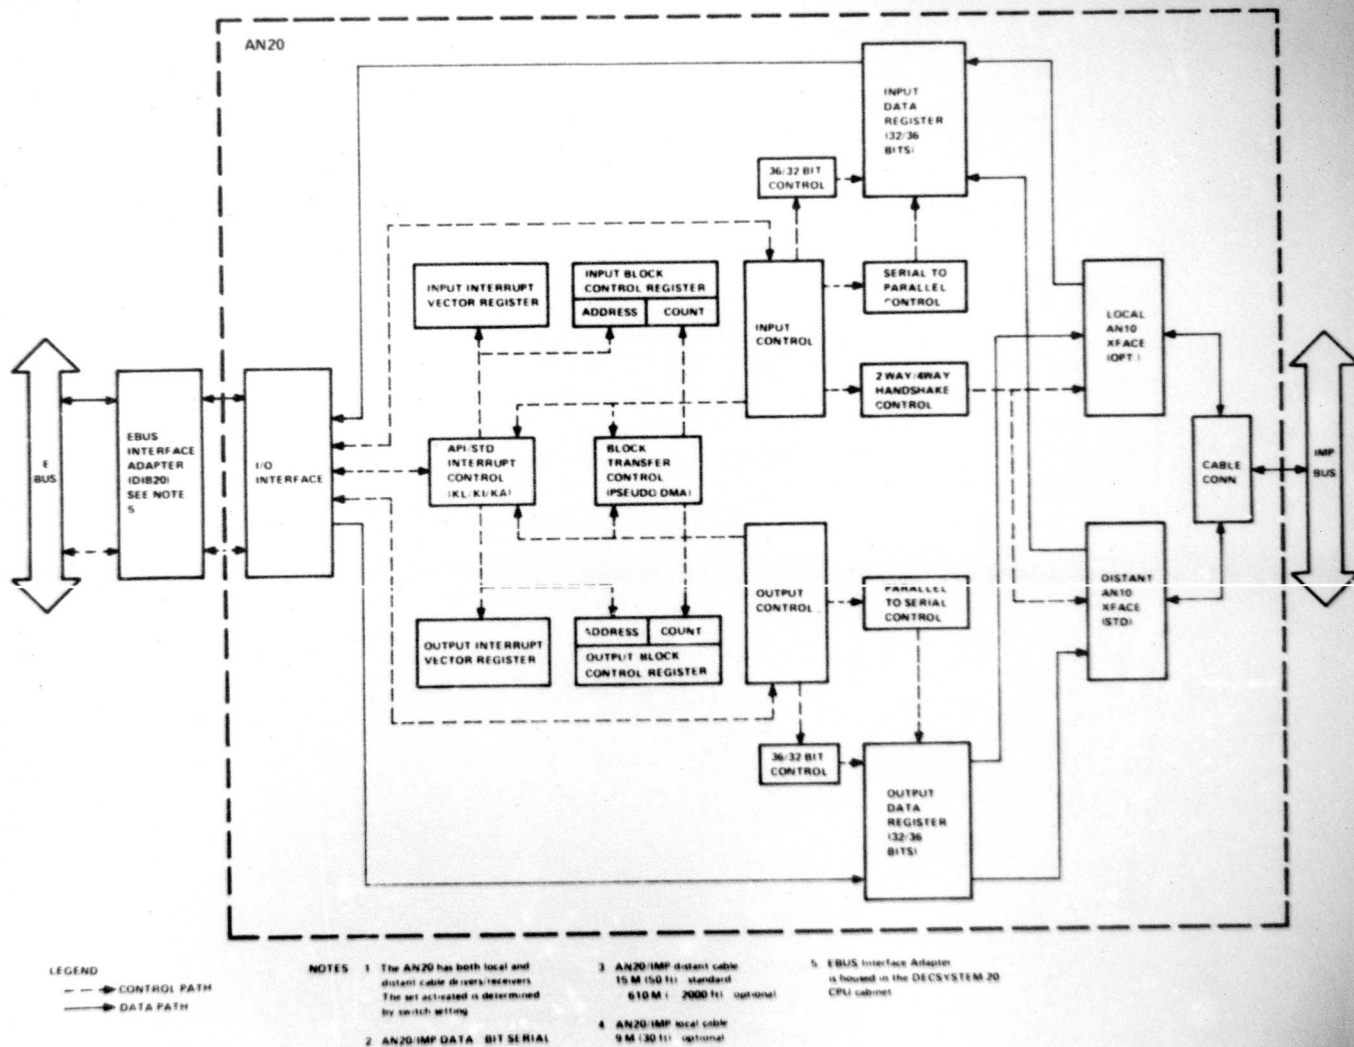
AN20

INPUT DATA REGISTER (32/36 BITS)

36/32 BIT CONTROL

INPUT INTERRUPT VECTOR REGISTER

INPUT BLOCK CONTROL REGISTER

ADDRESS | COUNT

INPUT CONTROL

SERIAL TO PARALLEL CONTROL

2 WAY/4WAY HANDSHAKE CONTROL

LOCAL AN10 XFACE (OPT.)

E BUS

EBUS INTERFACE ADAPTER (DIB20) SEE NOTE 5

I/O INTERFACE

API/STD INTERRUPT CONTROL (KL/KI/KA)

BLOCK TRANSFER CONTROL (PSEUDO DMA)

CABLE CONN

IMP BUS

OUTPUT CONTROL

PARALLEL TO SERIAL CONTROL

DISTANT AN10 XFACE (STD)

OUTPUT INTERRUPT VECTOR REGISTER

ADDRESS | COUNT

OUTPUT BLOCK CONTROL REGISTER

36/32 BIT CONTROL

OUTPUT DATA REGISTER (32/36 BITS)

LEGEND

CONTROL PATH

DATA PATH

NOTES 1 The AN20 has both local and distant cable drivers/receivers The set activated is determined by switch setting

2 AN20/IMP DATA BIT SERIAL

3 AN20/IMP distant cable 15 M (50 ft) standard 610 M ( 2000 ft) optional

4 AN20/IMP local cable 9 M (30 ft) optional

5 EBUS Interface Adapter is housed in the DECSYSTEM 20 CPU cabinet